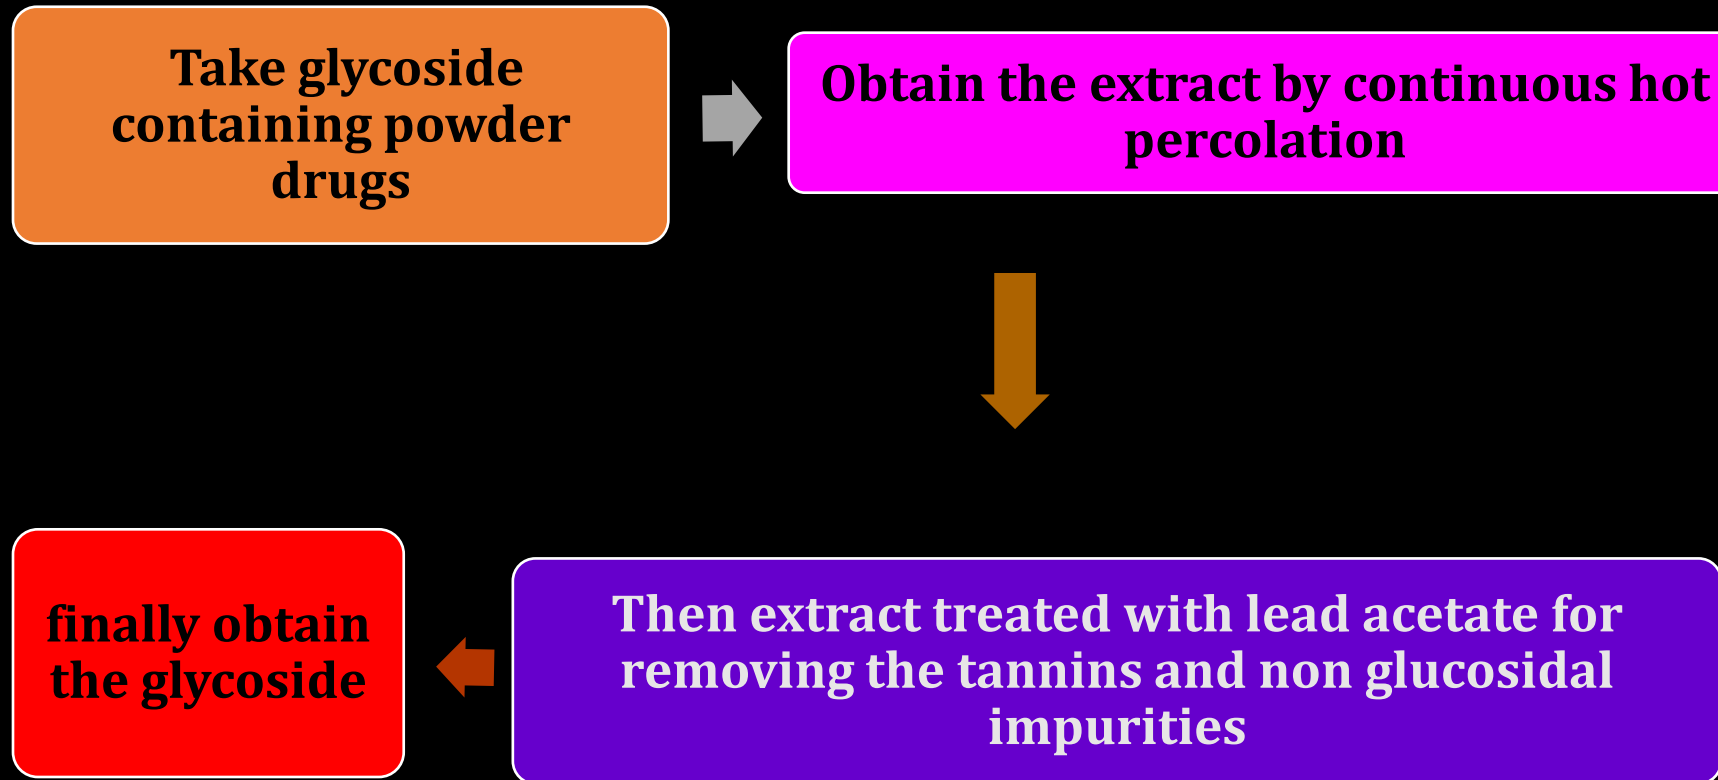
Take glycoside containing powder drugs

Obtain the extract by continuous hot percolation

Then extract treated with lead acetate for removing the tannins and non glucosidal impurities

finally obtain the glycoside